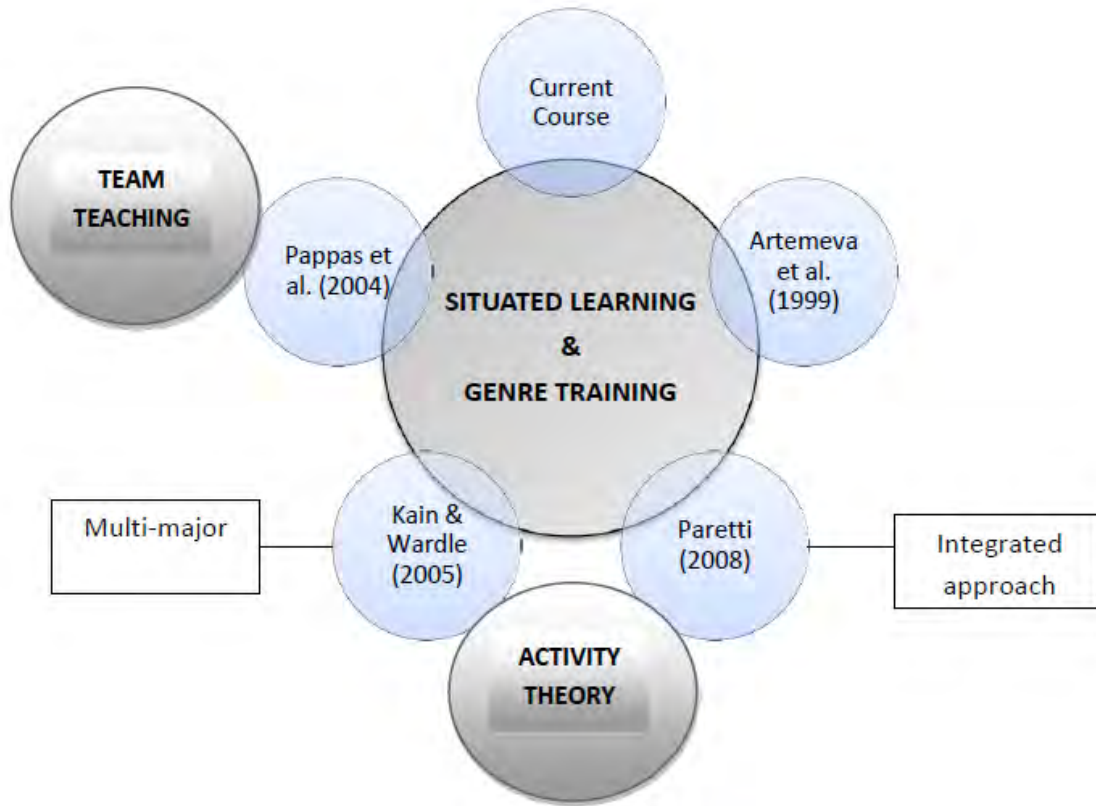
Current Course

TEAM TEACHING

Pappas et al. (2004)

SITUATED LEARNING & GENRE TRAINING

Artemeva et al. (1999)

Multi-major

Kain & Wardle (2005)

Paretti (2008)

Integrated approach

ACTIVITY THEORY